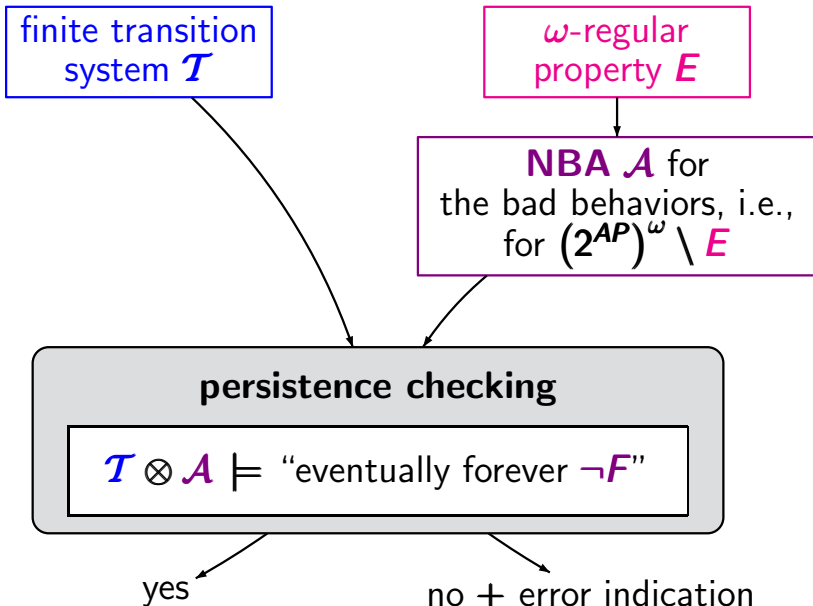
finite transition system $\mathcal{T}$

$\omega$-regular property $E$

NBA $\mathcal{A}$ for the bad behaviors, i.e., for $(2^{AP})^{\omega} \setminus E$

persistence checking

$\mathcal{T} \otimes \mathcal{A} \models$ "eventually forever $\neg F$"

yes

no + error indication